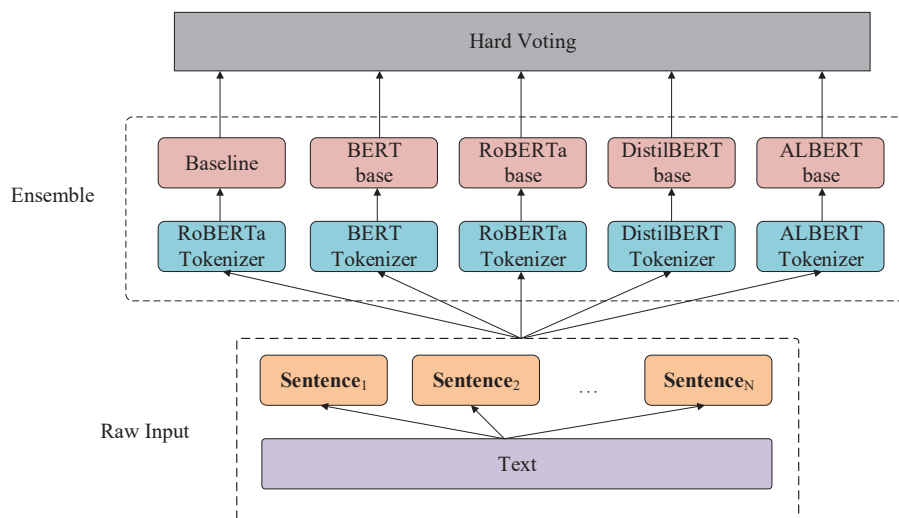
Hard Voting

Ensemble

Baseline

BERT base

RoBERTa base

DistilBERT base

ALBERT base

RoBERTa Tokenizer

BERT Tokenizer

RoBERTa Tokenizer

DistilBERT Tokenizer

ALBERT Tokenizer

Raw Input

Sentence$_1$

Sentence$_2$

…

Sentence$_N$

Text